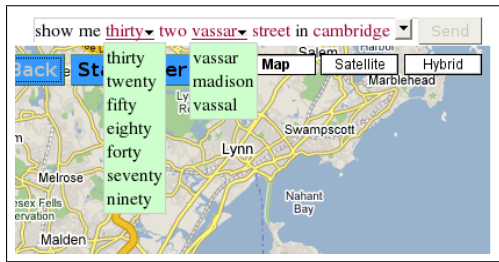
show me thirty two vassar street in cambridge Send

Back Sta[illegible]er

thirty
twenty
fifty
eighty
forty
seventy
ninety

vassar
madison
vassal

Map Satellite Hybrid

Harbor
Marblehead
Swampscott
Lynn
Melrose
Nahant Bay
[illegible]sex Fells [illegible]ervation
Malden